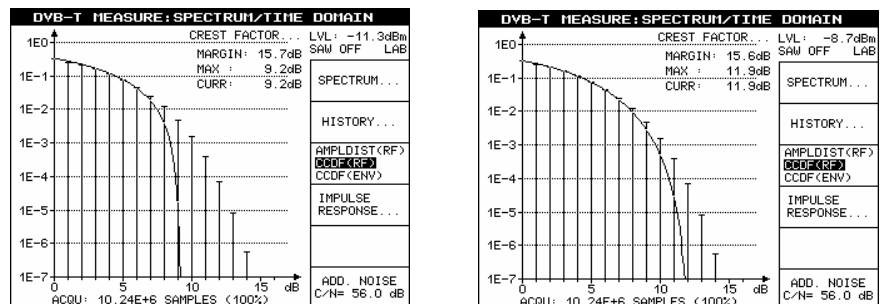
DVB-T MEASURE:SPECTRUM/TIME DOMAIN

1E0
1E-1
1E-2
1E-3
1E-4
1E-5
1E-6
1E-7
0
5
10
15
dB

CREST FACTOR...
MARGIN: 15.7dB
MAX : 9.2dB
CURR: 9.2dB

LVL: -11.3dBm
SAW OFF LAB

SPECTRUM...

HISTORY...

AMPLDIST(RF)
CCDF(RF)
CCDF(ENV)

IMPULSE RESPONSE...

ADD. NOISE
C/N= 56.0 dB

ACQU: 10.24E+6 SAMPLES (100%)

DVB-T MEASURE:SPECTRUM/TIME DOMAIN

1E0
1E-1
1E-2
1E-3
1E-4
1E-5
1E-6
1E-7
0
5
10
15
dB

CREST FACTOR...
MARGIN: 15.6dB
MAX : 11.9dB
CURR: 11.9dB

LVL: -8.7dBm
SAW OFF LAB

SPECTRUM...

HISTORY...

AMPLDIST(RF)
CCDF(RF)
CCDF(ENV)

IMPULSE RESPONSE...

ADD. NOISE
C/N= 56.0 dB

ACQU: 10.24E+6 SAMPLES (100%)